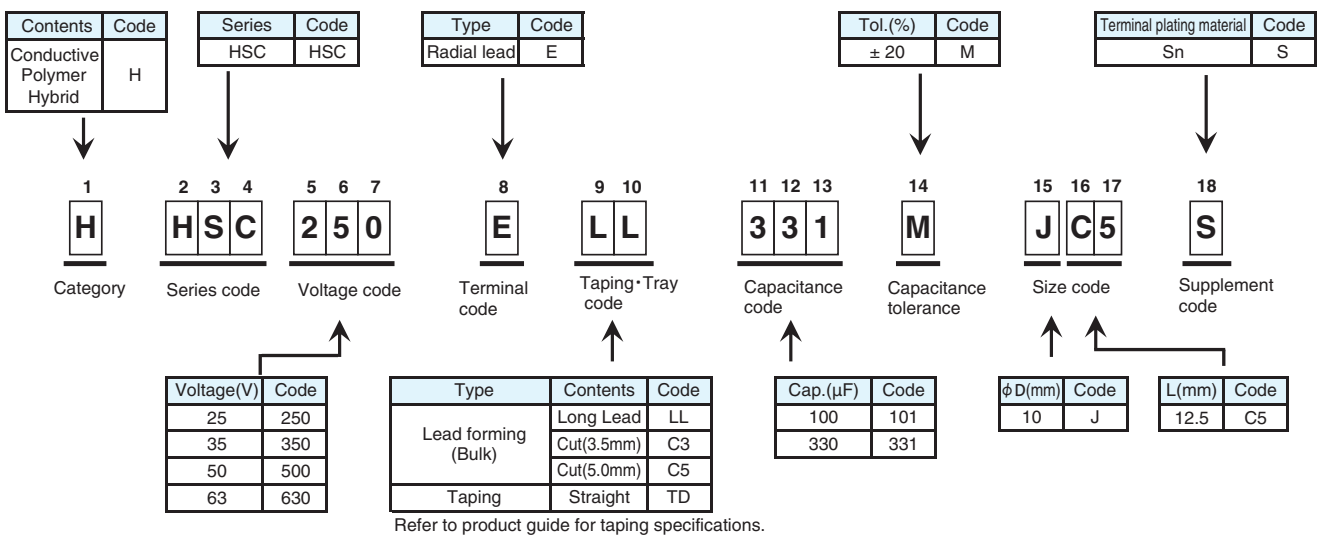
| Contents | Code |
|---|---|
| Conductive Polymer Hybrid | H |

| Series | Code |
|---|---|
| HSC | HSC |

| Type | Code |
|---|---|
| Radial lead | E |

| Tol.(%) | Code |
|---|---|
| ± 20 | M |

| Terminal plating material | Code |
|---|---|
| Sn | S |

1 H Category

2 3 4 H S C Series code

5 6 7 2 5 0 Voltage code

8 E Terminal code

9 10 L L Taping・Tray code

11 12 13 3 3 1 Capacitance code

14 M Capacitance tolerance

15 16 17 J C 5 Size code

18 S Supplement code

| Voltage(V) | Code |
|---|---|
| 25 | 250 |
| 35 | 350 |
| 50 | 500 |
| 63 | 630 |

| Type | Contents | Code |
|---|---|---|
| Lead forming (Bulk) | Long Lead | LL |
| | Cut(3.5mm) | C3 |
| | Cut(5.0mm) | C5 |
| Taping | Straight | TD |

Refer to product guide for taping specifications.

| Cap.(μF) | Code |
|---|---|
| 100 | 101 |
| 330 | 331 |

| ϕD(mm) | Code |
|---|---|
| 10 | J |

| L(mm) | Code |
|---|---|
| 12.5 | C5 |